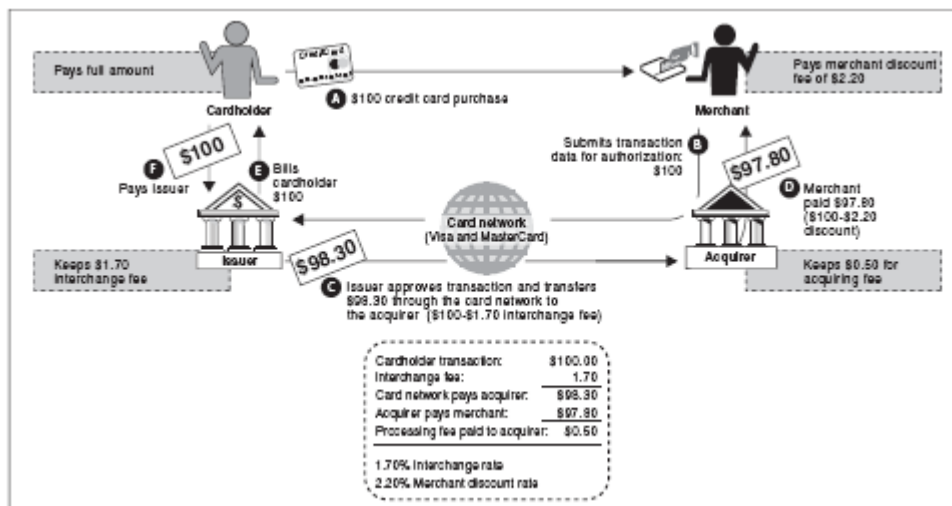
Pays full amount

Credit Card

Cardholder

A $100 credit card purchase

Merchant

Pays merchant discount fee of $2.20

Submits transaction data for authorization: $100 B

$97.80

D Merchant paid $97.80 ($100-$2.20 discount)

F $100 Pays issuer

E Bills cardholder $100

$

Issuer

Keeps $1.70 interchange fee

Card network (Visa and MasterCard)

$98.30

C Issuer approves transaction and transfers $98.30 through the card network to the acquirer ($100-$1.70 interchange fee)

Acquirer

Keeps $0.50 for acquiring fee

| | |
|---|---|
| Cardholder transaction: | $100.00 |
| Interchange fee: | 1.70 |
| Card network pays acquirer: | $98.30 |
| Acquirer pays merchant: | $97.80 |
| Processing fee paid to acquirer: | $0.50 |

1.70% Interchange rate
2.20% Merchant discount rate